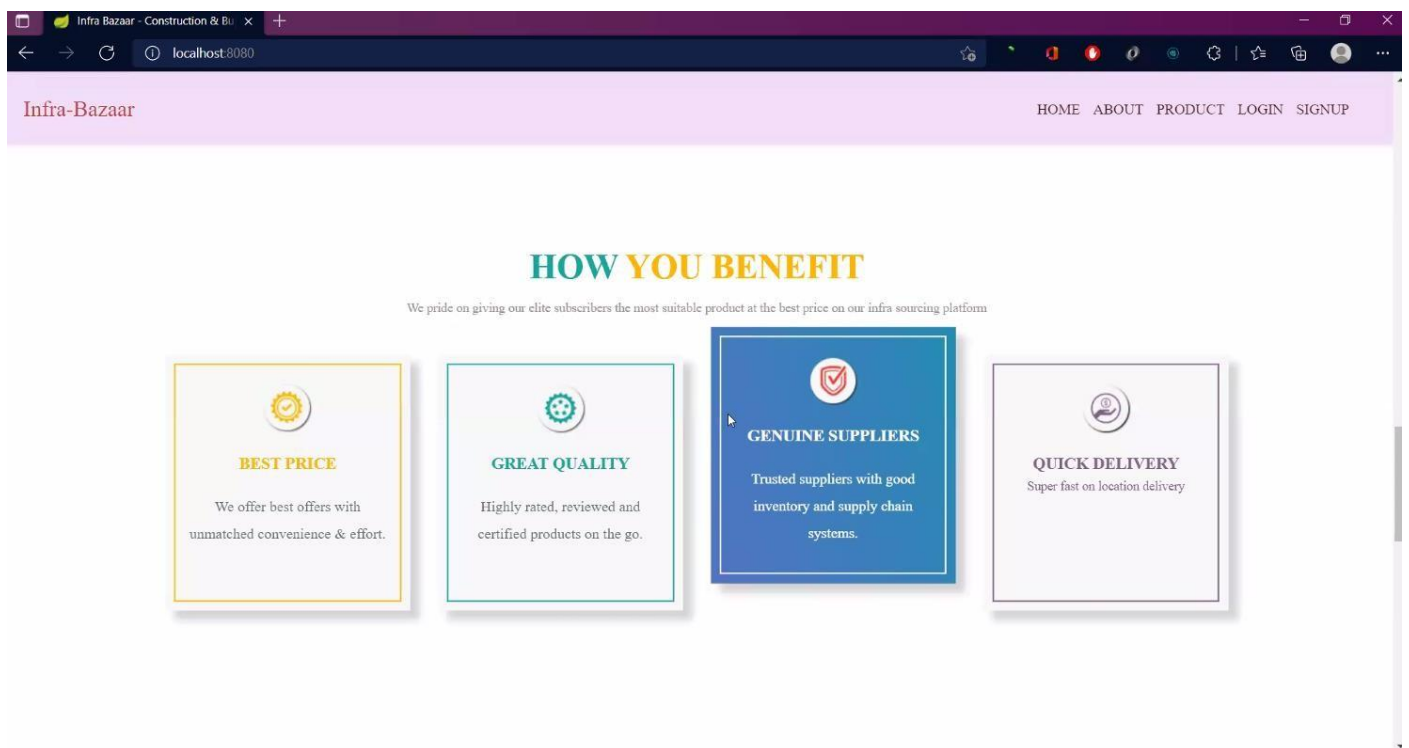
Infra Bazaar - Construction & Bu ×

localhost:8080

Infra-Bazaar

HOME ABOUT PRODUCT LOGIN SIGNUP

HOW YOU BENEFIT

We pride on giving our elite subscribers the most suitable product at the best price on our infra sourcing platform

BEST PRICE

We offer best offers with unmatched convenience & effort.

GREAT QUALITY

Highly rated, reviewed and certified products on the go.

GENUINE SUPPLIERS

Trusted suppliers with good inventory and supply chain systems.

QUICK DELIVERY

Super fast on location delivery